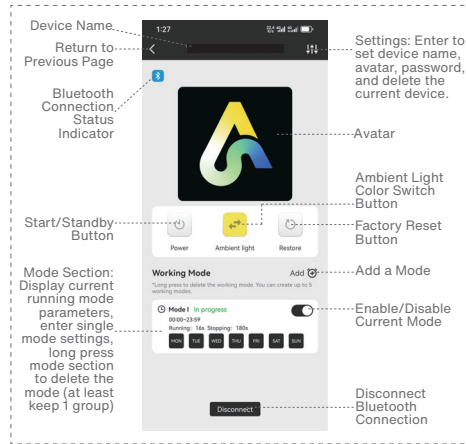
Device Name

Return to Previous Page

Bluetooth Connection Status Indicator

Start/Standby Button

Mode Section: Display current running mode parameters, enter single mode settings, long press mode section to delete the mode (at least keep 1 group)

1:27

Power

Ambient light

Restore

Working Mode

Add

*Long press to delete the working mode. You can create up to 5 working modes.

Mode I In progress

00:00~23:59

Running: 16s Stopping: 180s

MON TUE WED THU FRI SAT SUN

Disconnect

Settings: Enter to set device name, avatar, password, and delete the current device.

Avatar

Ambient Light Color Switch Button

Factory Reset Button

Add a Mode

Enable/Disable Current Mode

Disconnect Bluetooth Connection